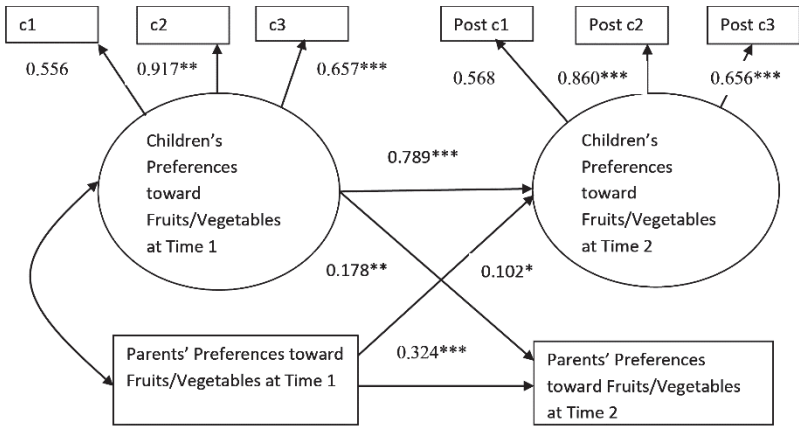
c1

c2

c3

Post c1

Post c2

Post c3

0.556

0.917**

0.657***

0.568

0.860***

0.656***

Children's Preferences toward Fruits/Vegetables at Time 1

0.789***

Children's Preferences toward Fruits/Vegetables at Time 2

0.178**

0.102*

Parents' Preferences toward Fruits/Vegetables at Time 1

0.324***

Parents' Preferences toward Fruits/Vegetables at Time 2